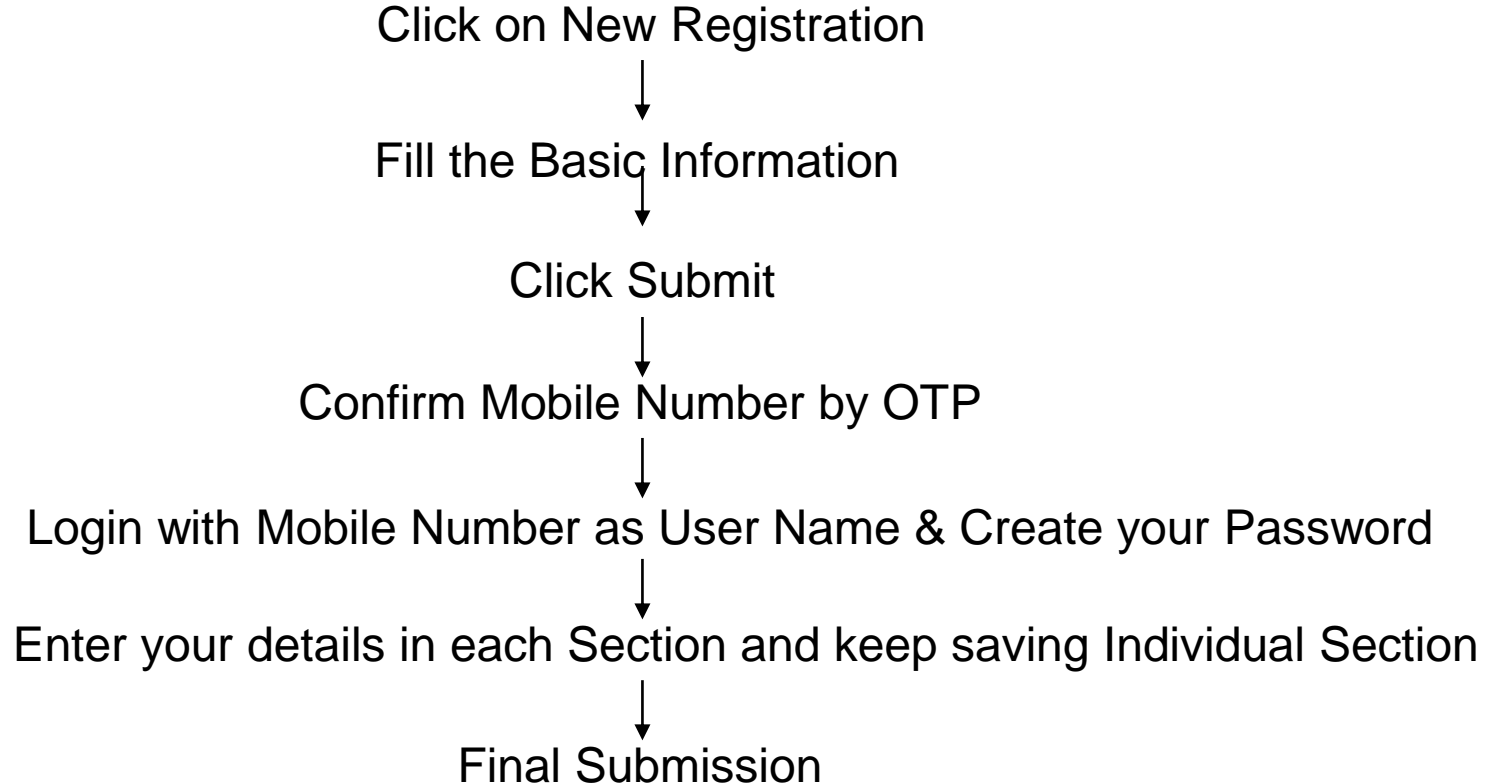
Click on New Registration

Fill the Basic Information

Click Submit

Confirm Mobile Number by OTP

Login with Mobile Number as User Name & Create your Password

Enter your details in each Section and keep saving Individual Section

Final Submission